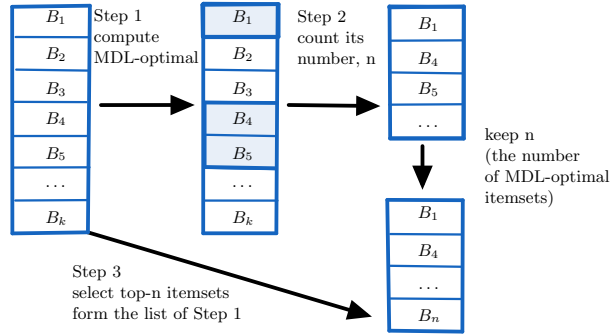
$B_1$
$B_2$
$B_3$
$B_4$
$B_5$
...
$B_k$

Step 1
compute
MDL-optimal

$B_1$
$B_2$
$B_3$
$B_4$
$B_5$
...
$B_k$

Step 2
count its
number, n

$B_1$
$B_4$
$B_5$
...

keep n
(the number
of MDL-optimal
itemsets)

$B_1$
$B_4$
...
$B_n$

Step 3
select top-n itemsets
form the list of Step 1